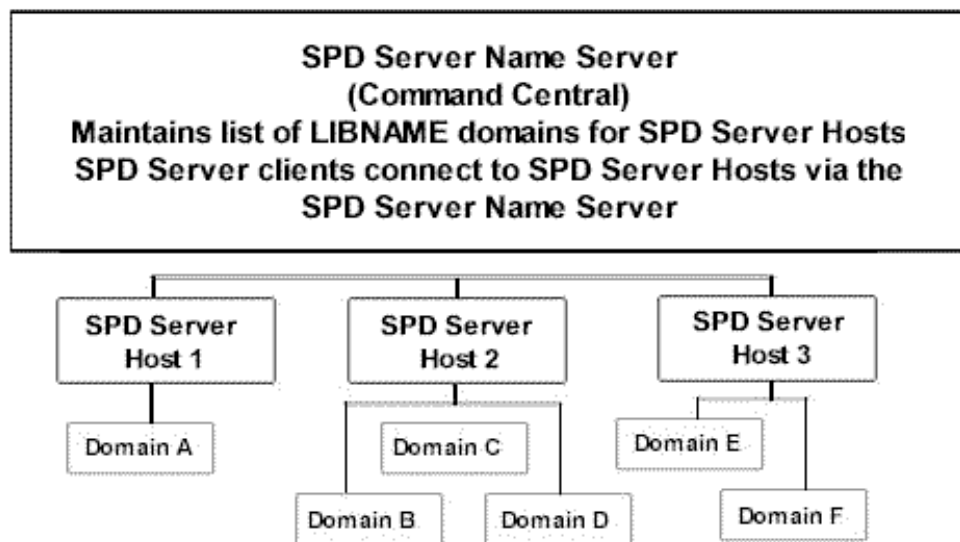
SPD Server Name Server
(Command Central)
Maintains list of LIBNAME domains for SPD Server Hosts
SPD Server clients connect to SPD Server Hosts via the SPD Server Name Server

SPD Server Host 1

SPD Server Host 2

SPD Server Host 3

Domain A

Domain C

Domain E

Domain B

Domain D

Domain F